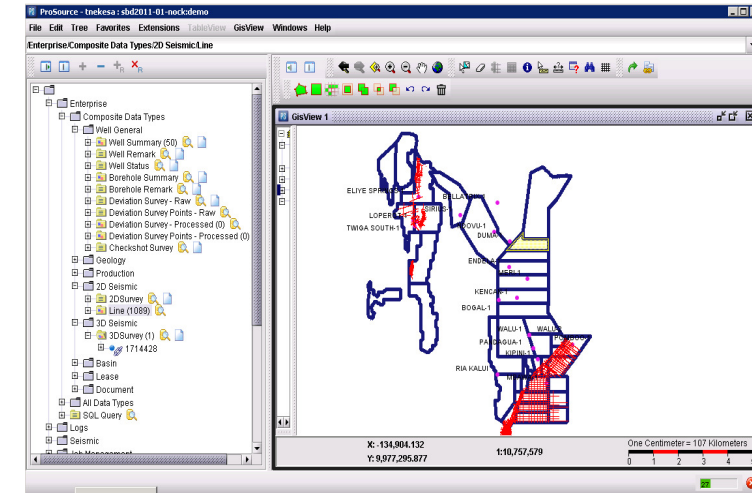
ProSource - tnekesa : sbd2011-01-nock:demo

File Edit Tree Favorites Extensions TableView GisView Windows Help

/Enterprise/Composite Data Types/2D Seismic/Line

Enterprise
Composite Data Types
Well General
Well Summary (50)
Well Remark
Well Status
Borehole Summary
Borehole Remark
Deviation Survey - Raw
Deviation Survey Points - Raw
Deviation Survey - Processed (0)
Deviation Survey Points - Processed (0)
Checkshot Survey
Geology
Production
2D Seismic
2DSurvey
Line (1089)
3D Seismic
3DSurvey (1)
1714428
Basin
Lease
Document
All Data Types
SQL Query
Logs
Seismic

GisView 1

ELIYE SPRINGS
LOPER
TWIGA SOUTH-1
BELLA
AMOSING
NGODVU-1
DUMA
ENDELEA
MBELI-1
KENCA-1
BOGAL-1
WALU-1
WALU
PAPAGUA-1
KIPINI-1
RIA KALUI

X: -134,904.132
Y: 9,977,295.877
1:10,757,579
One Centimeter = 107 Kilometers
0 1 2 3 4

27